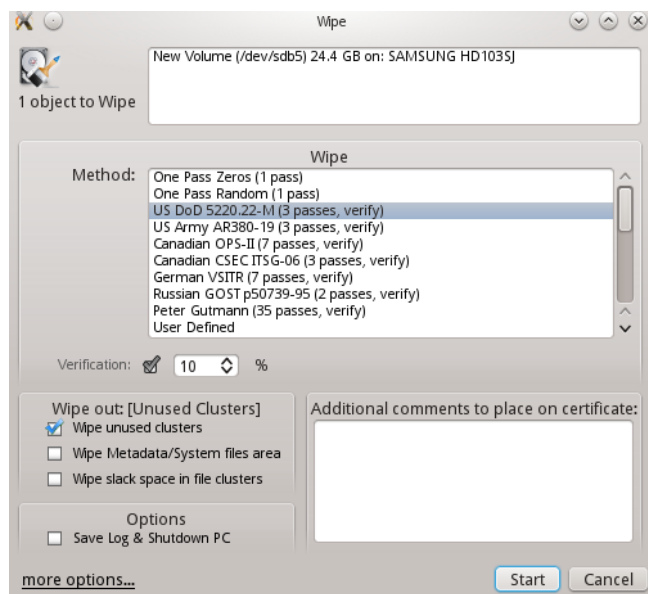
Wipe

New Volume (/dev/sdb5) 24.4 GB on: SAMSUNG HD103SJ

1 object to Wipe

Wipe

Method:

One Pass Zeros (1 pass)
One Pass Random (1 pass)
US DoD 5220.22-M (3 passes, verify)
US Army AR380-19 (3 passes, verify)
Canadian OPS-II (7 passes, verify)
Canadian CSEC ITSG-06 (3 passes, verify)
German VSITR (7 passes, verify)
Russian GOST p50739-95 (2 passes, verify)
Peter Gutmann (35 passes, verify)
User Defined

Verification: 10 %

Wipe out: [Unused Clusters]
Wipe unused clusters
Wipe Metadata/System files area
Wipe slack space in file clusters

Additional comments to place on certificate:

Options
Save Log & Shutdown PC

more options...

Start Cancel